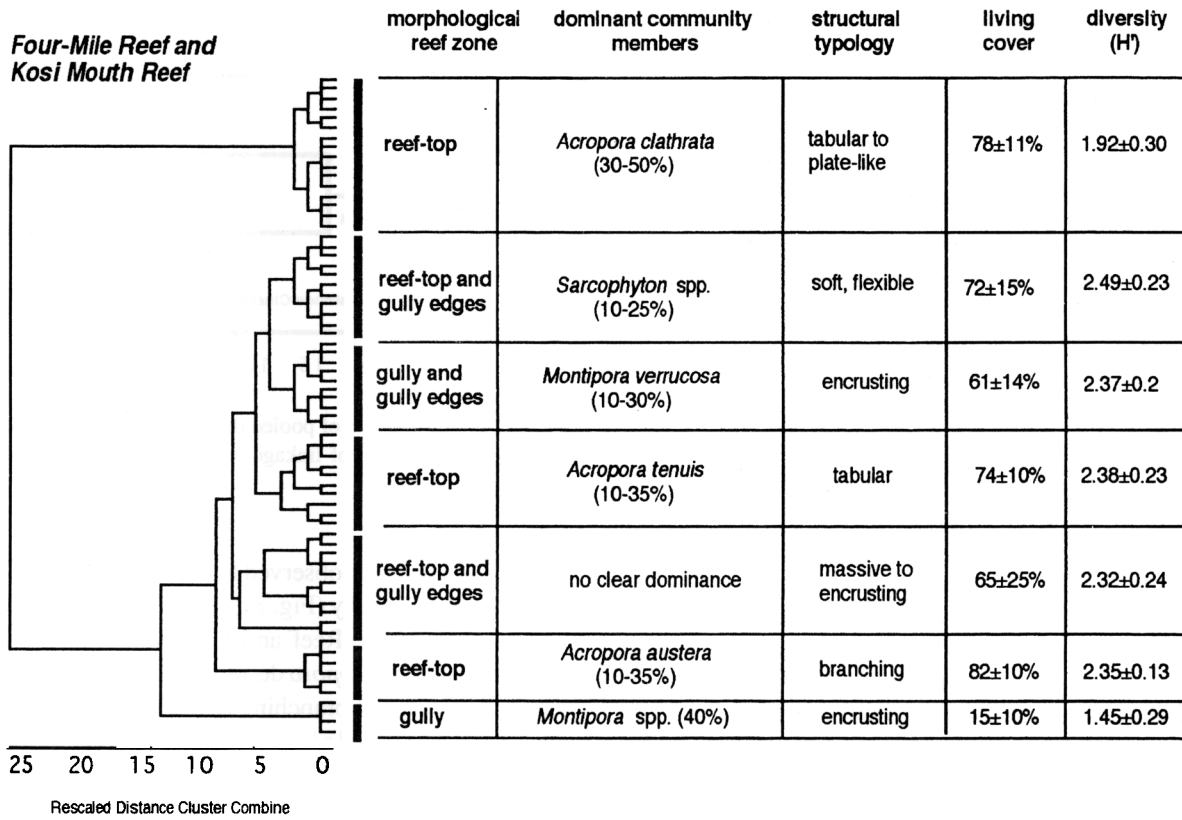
Four-Mile Reef and Kosi Mouth Reef

| morphological reef zone | dominant community members | structural typology | living cover | diversity (H') |
|---|---|---|---|---|
| reef-top | *Acropora clathrata* (30-50%) | tabular to plate-like | 78±11% | 1.92±0.30 |
| reef-top and gully edges | *Sarcophyton* spp. (10-25%) | soft, flexible | 72±15% | 2.49±0.23 |
| gully and gully edges | *Montipora verrucosa* (10-30%) | encrusting | 61±14% | 2.37±0.2 |
| reef-top | *Acropora tenuis* (10-35%) | tabular | 74±10% | 2.38±0.23 |
| reef-top and gully edges | no clear dominance | massive to encrusting | 65±25% | 2.32±0.24 |
| reef-top | *Acropora austera* (10-35%) | branching | 82±10% | 2.35±0.13 |
| gully | *Montipora* spp. (40%) | encrusting | 15±10% | 1.45±0.29 |

25 20 15 10 5 0

Rescaled Distance Cluster Combine